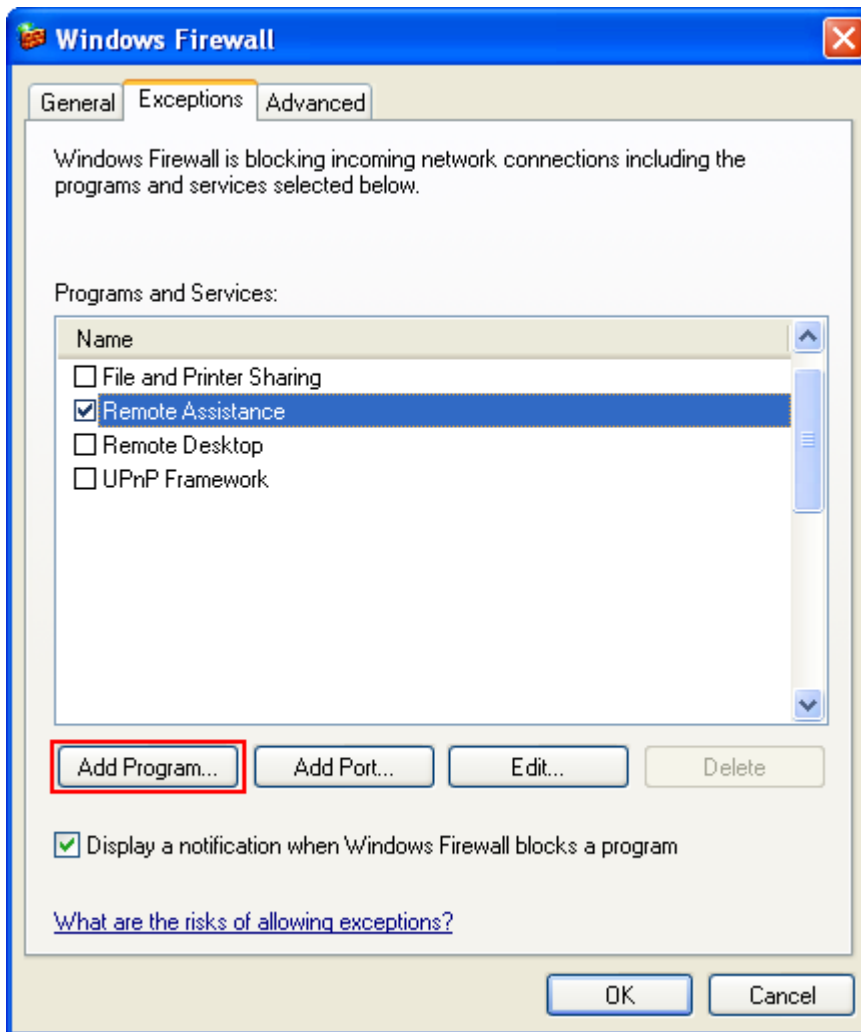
Windows Firewall

General Exceptions Advanced

Windows Firewall is blocking incoming network connections including the programs and services selected below.

Programs and Services:

Name

File and Printer Sharing

Remote Assistance

Remote Desktop

UPnP Framework

Add Program... Add Port... Edit... Delete

Display a notification when Windows Firewall blocks a program

What are the risks of allowing exceptions?

OK Cancel